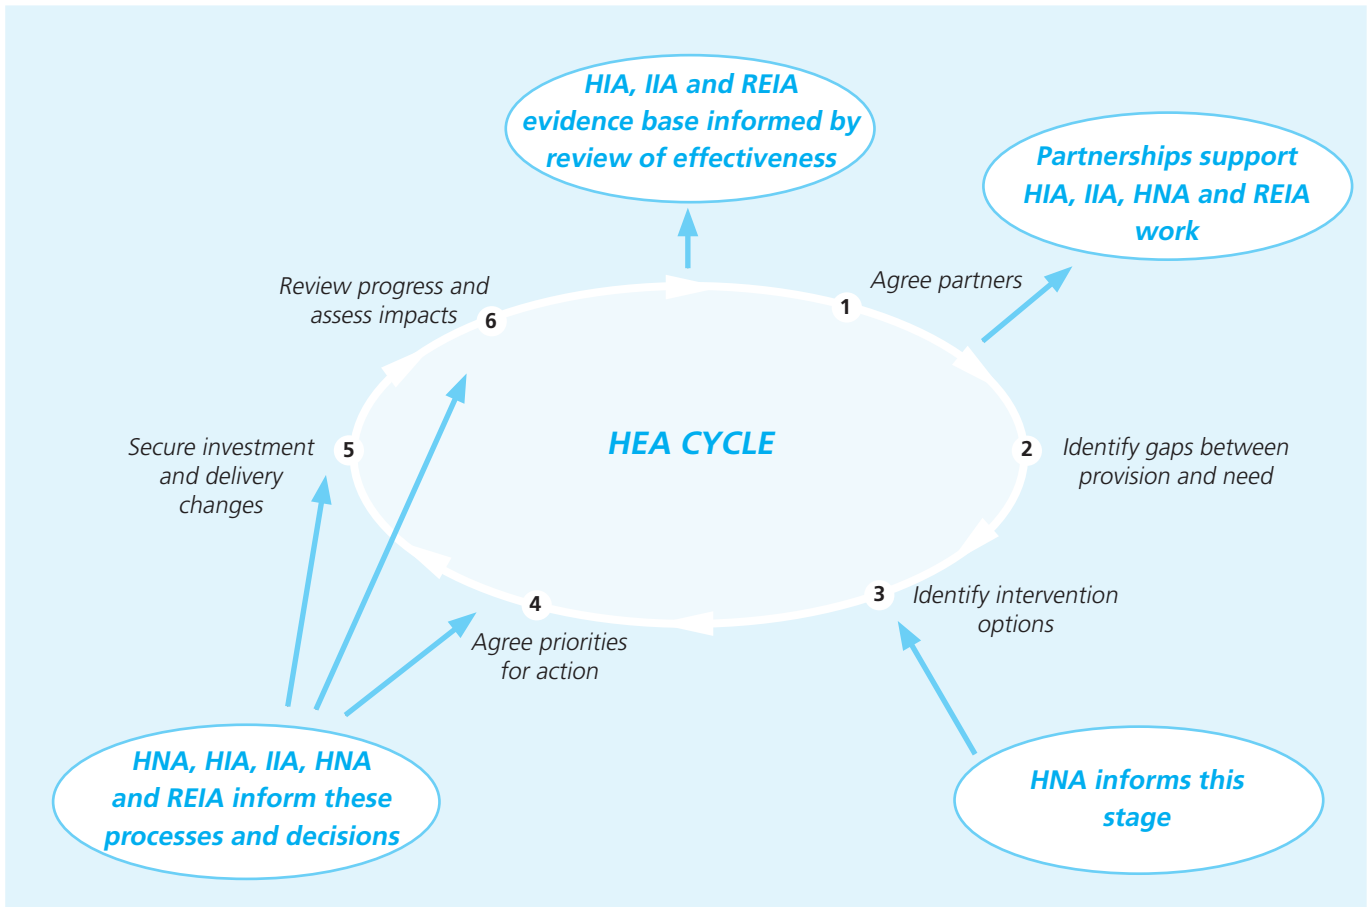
HIA, IIA and REIA evidence base informed by review of effectiveness

Partnerships support HIA, IIA, HNA and REIA work

HEA CYCLE

1 Agree partners

2 Identify gaps between provision and need

3 Identify intervention options

4 Agree priorities for action

5 Secure investment and delivery changes

6 Review progress and assess impacts

HNA, HIA, IIA, HNA and REIA inform these processes and decisions

HNA informs this stage